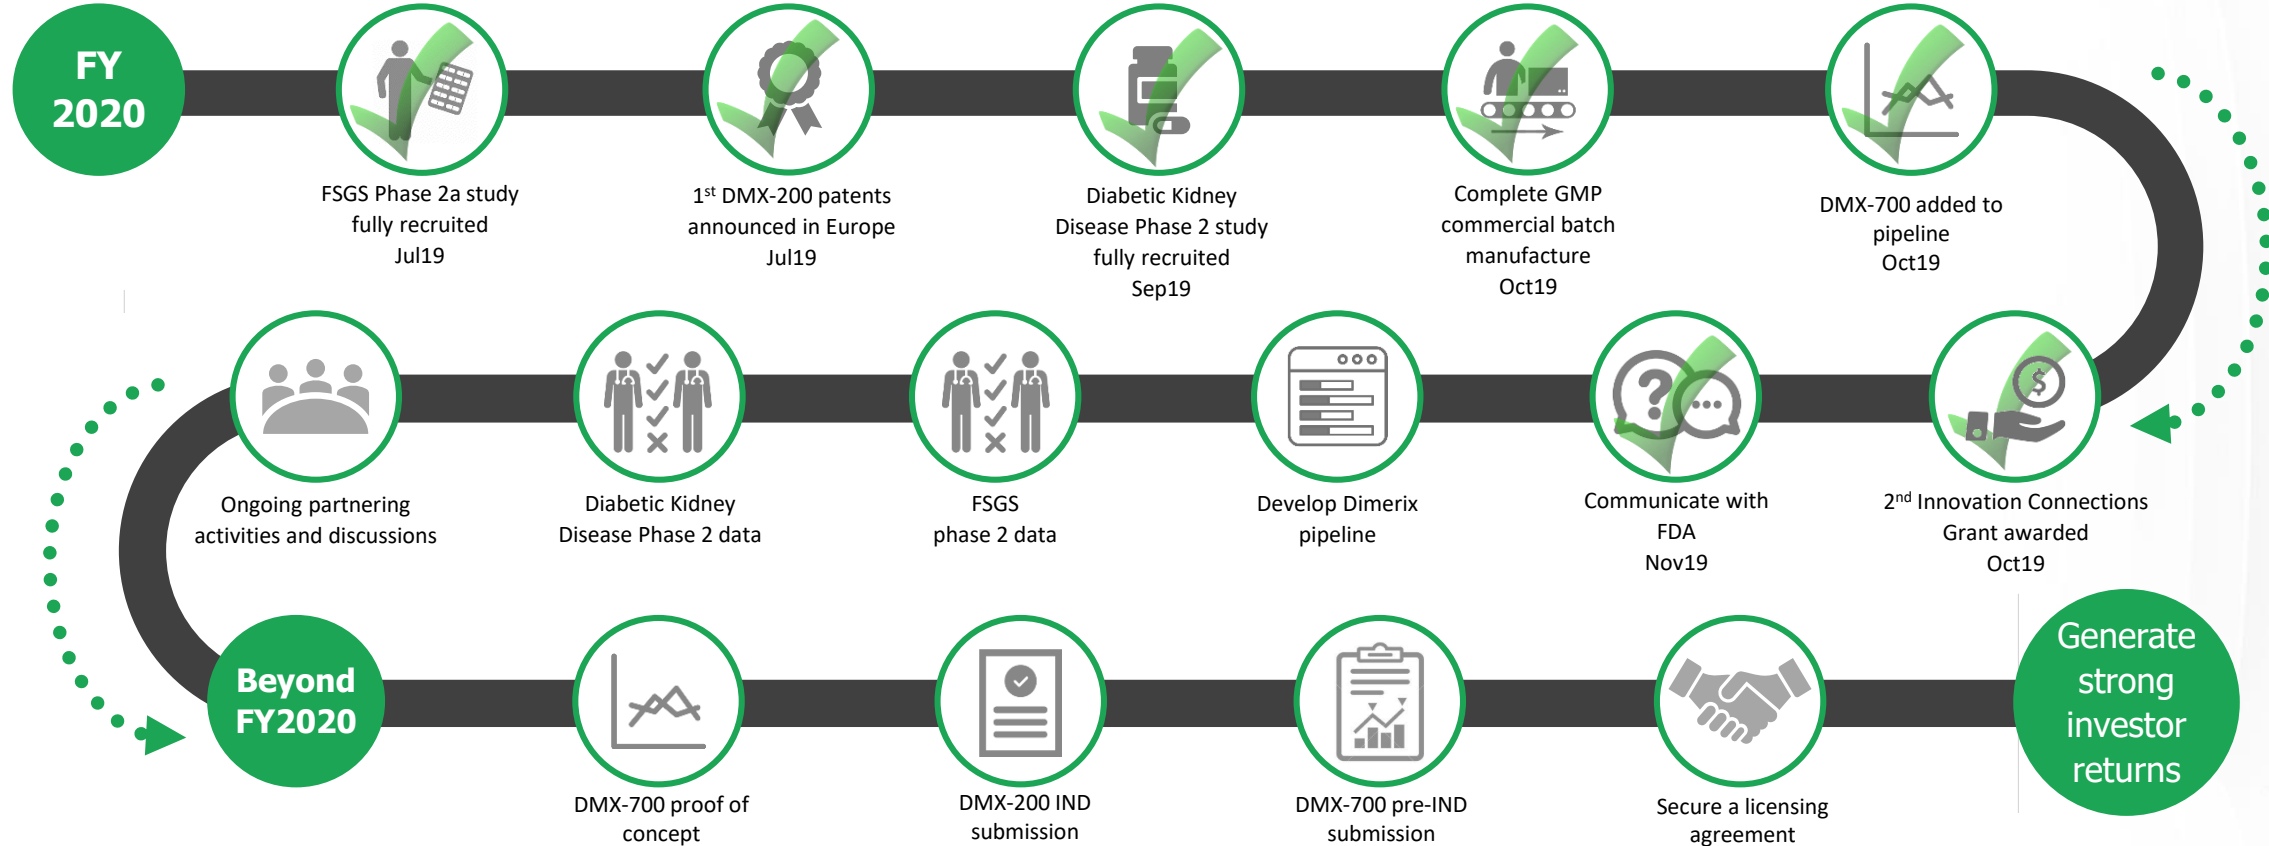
FY 2020

FSGS Phase 2a study fully recruited Jul19

1$^{st}$ DMX-200 patents announced in Europe Jul19

Diabetic Kidney Disease Phase 2 study fully recruited Sep19

Complete GMP commercial batch manufacture Oct19

DMX-700 added to pipeline Oct19

2$^{nd}$ Innovation Connections Grant awarded Oct19

Communicate with FDA Nov19

Develop Dimerix pipeline

FSGS phase 2 data

Diabetic Kidney Disease Phase 2 data

Ongoing partnering activities and discussions

Beyond FY2020

DMX-700 proof of concept

DMX-200 IND submission

DMX-700 pre-IND submission

Secure a licensing agreement

Generate strong investor returns